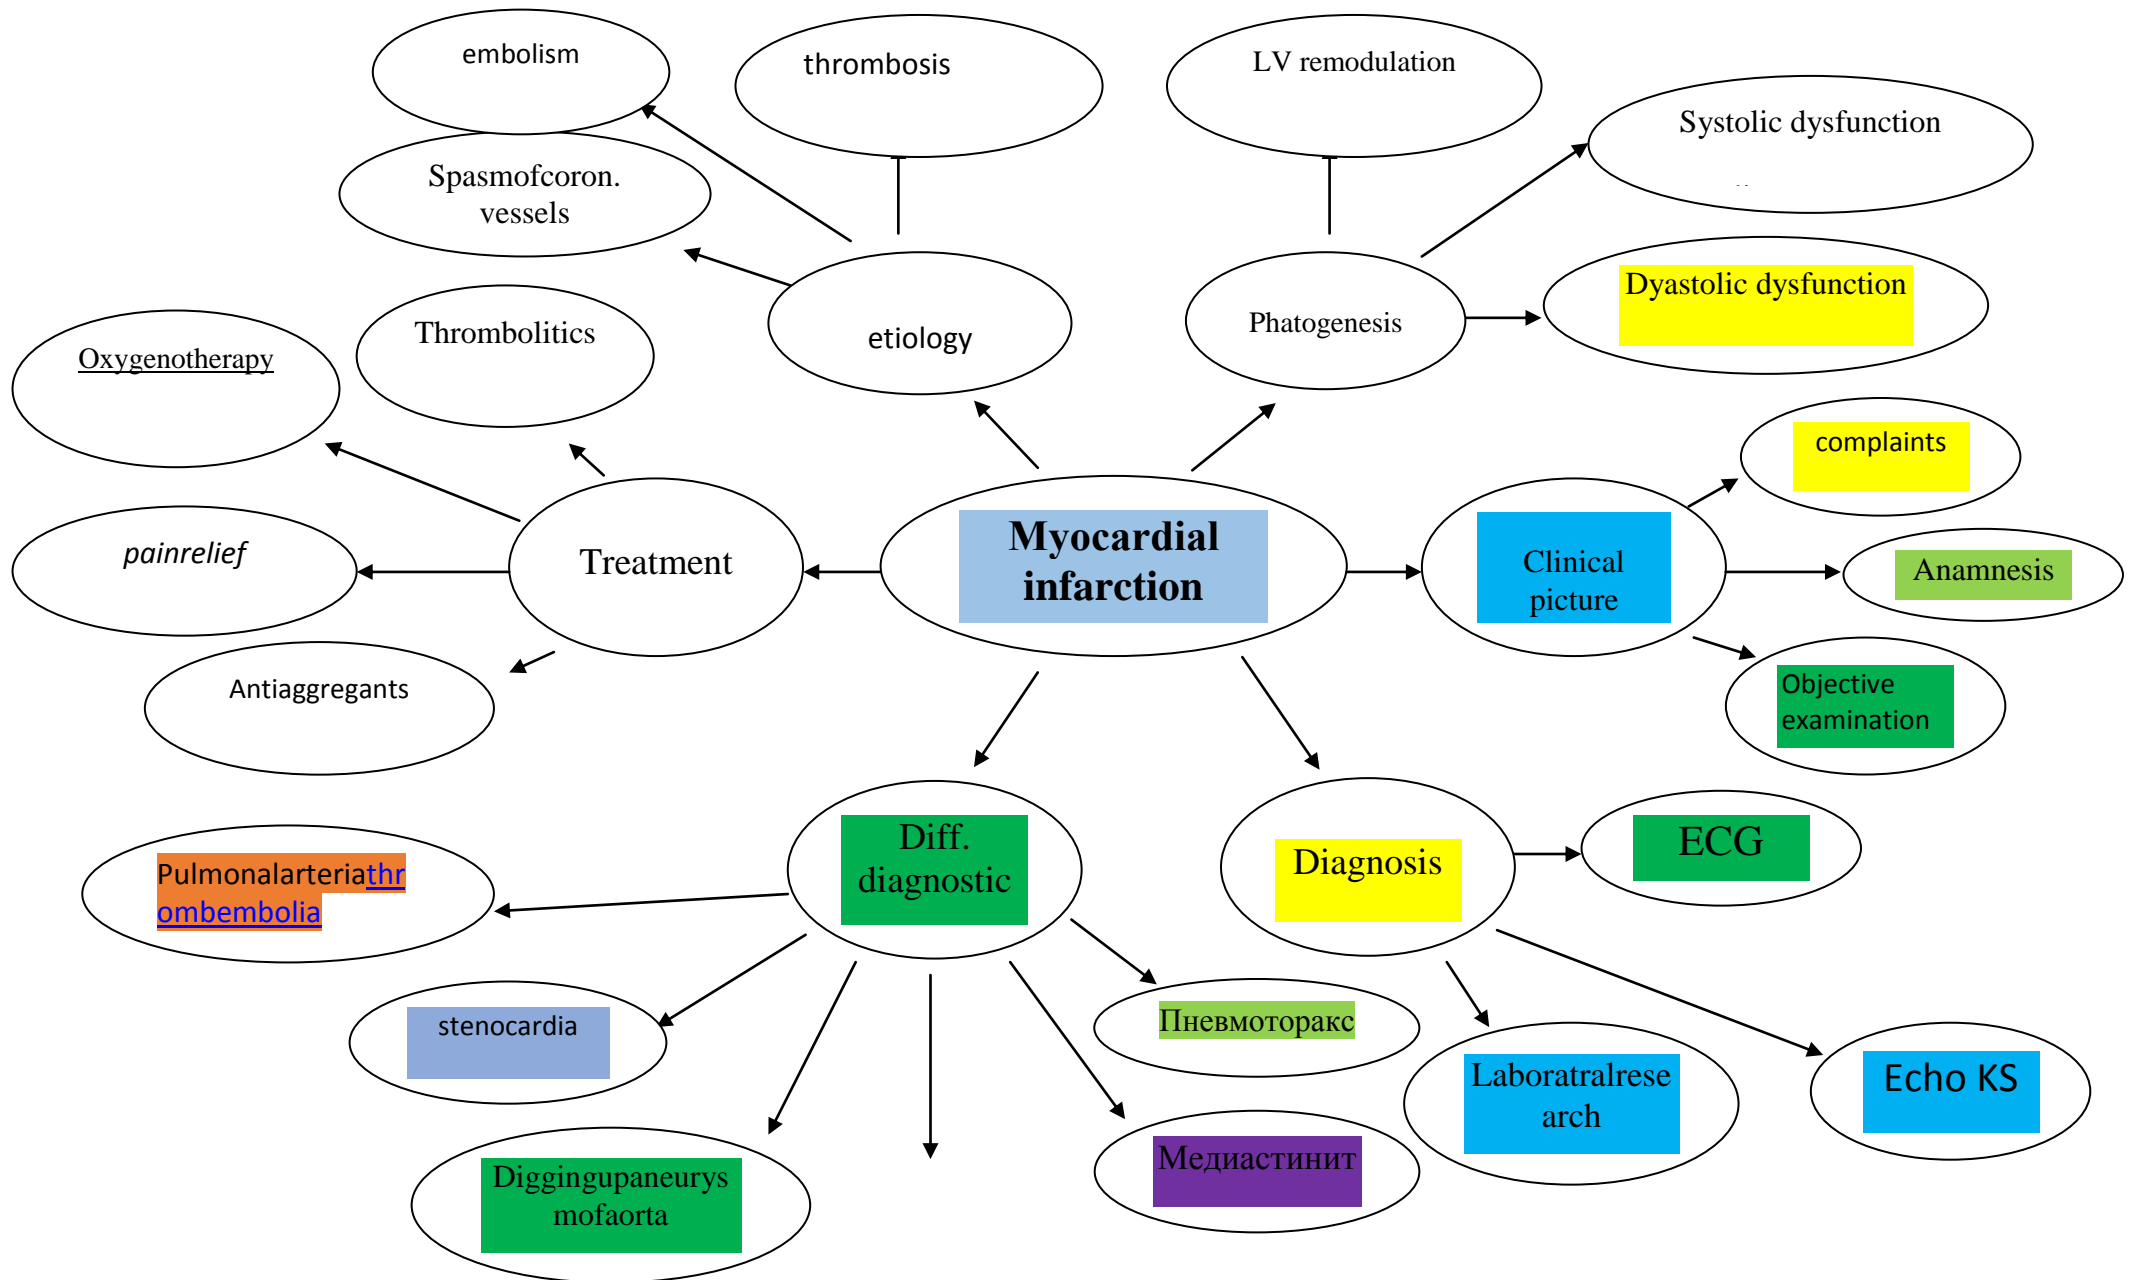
embolism

thrombosis

LV remodulation

Systolic dysfunction

Spasmofcoron. vessels

Dyastolic dysfunction

etiology

Phatogenesis

Oxygenotherapy

Thrombolitics

complaints

Myocardial infarction

Treatment

Clinical picture

Anamnesis

painrelief

Objective examination

Antiaggregants

Diff. diagnostic

Diagnosis

ECG

Pulmonalarteriathrombembolia

stenocardia

Пневмоторакс

Laboratralresearch

Echo KS

Diggingupaneurysmofaorta

Медиастинит